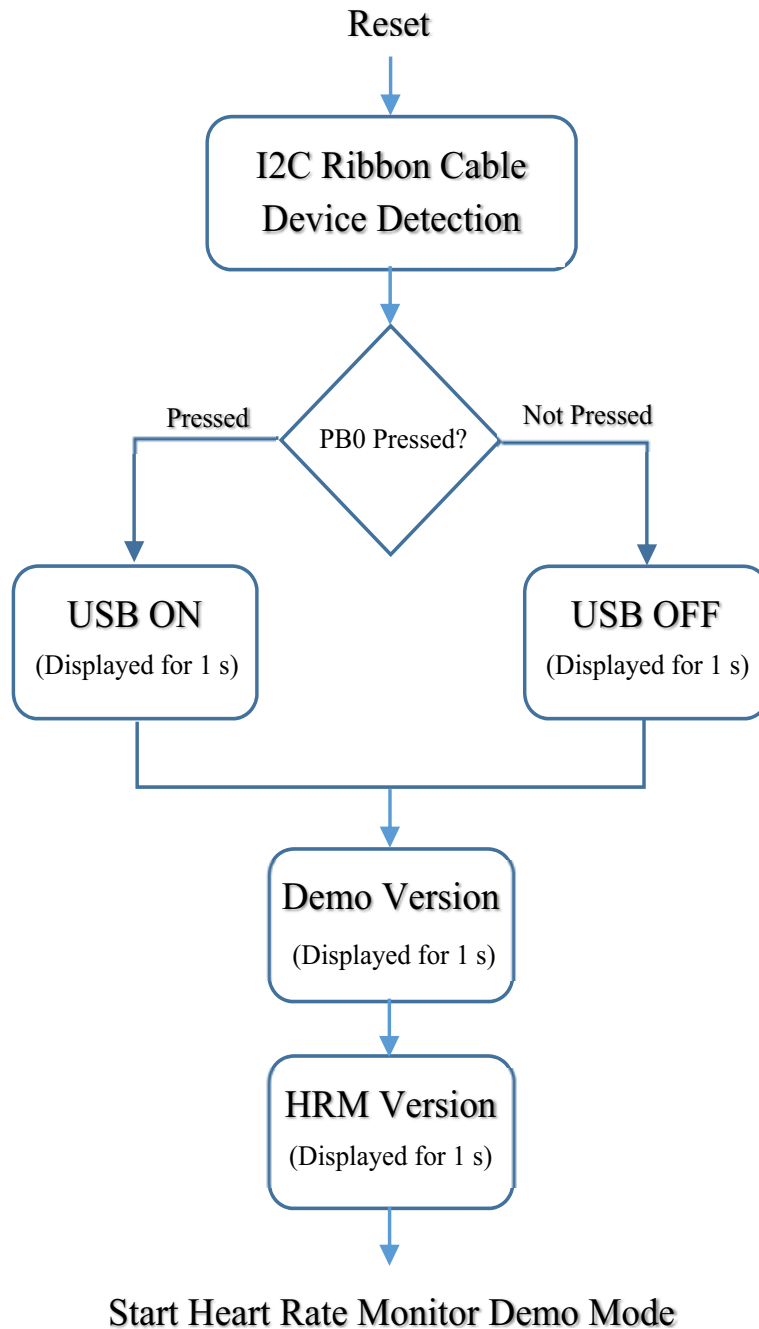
Reset

I2C Ribbon Cable Device Detection

Pressed

PB0 Pressed?

Not Pressed

USB ON
(Displayed for 1 s)

USB OFF
(Displayed for 1 s)

Demo Version
(Displayed for 1 s)

HRM Version
(Displayed for 1 s)

Start Heart Rate Monitor Demo Mode